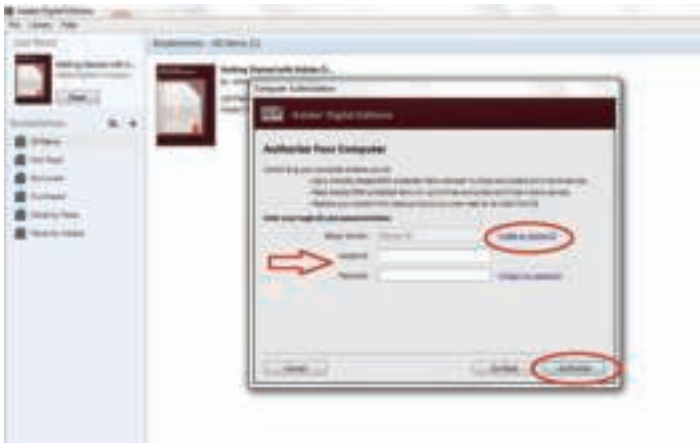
Adobe Digital Editions
File Library Help

Bookshelves - All Items (1)

Reading

Bookshelves
All Items
Not Read
Borrowed
Purchased
Recently Read
Recently Added

Computer Authorization

Adobe Digital Editions

Authorize Your Computer

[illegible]

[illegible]

eBook Vendor: Adobe ID

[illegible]

Adobe ID

Password:

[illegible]

Cancel

Authorize